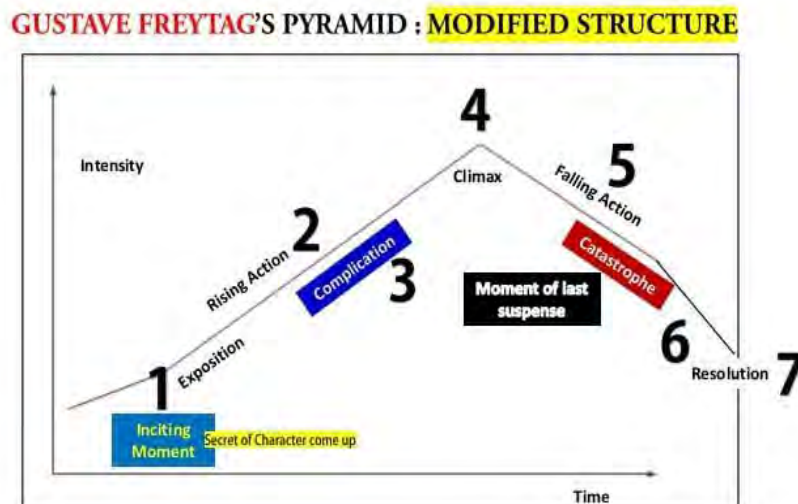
GUSTAVE FREYTAG'S PYRAMID : MODIFIED STRUCTURE

Intensity

4

Climax

5

Falling Action

2

Rising Action

Complication

3

Catastrophe

Moment of last suspense

6

1

Exposition

Resolution

7

Inciting Moment

Secret of Character come up

Time